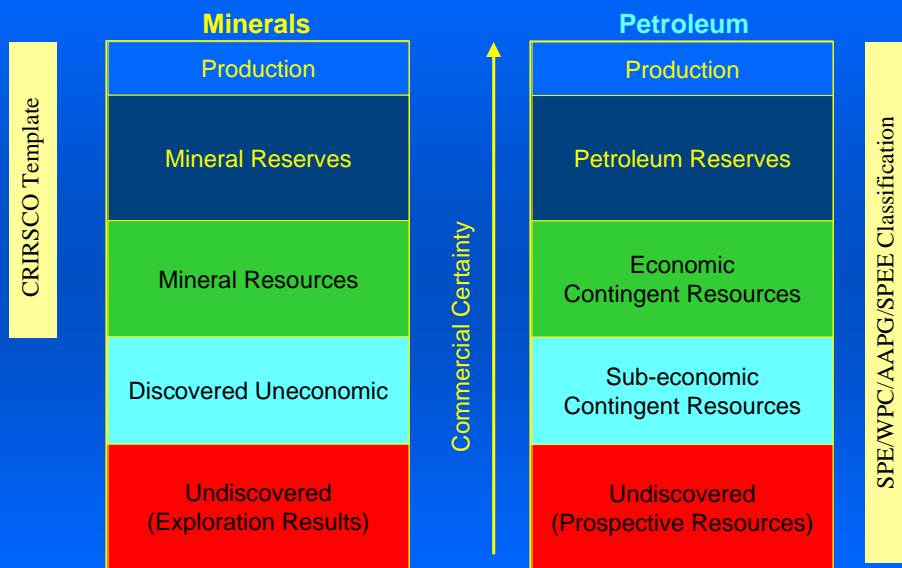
CRIRSCO Template

Minerals

Production

Mineral Reserves

Mineral Resources

Discovered Uneconomic

Undiscovered (Exploration Results)

Commercial Certainty

Petroleum

Production

Petroleum Reserves

Economic Contingent Resources

Sub-economic Contingent Resources

Undiscovered (Prospective Resources)

SPE/WPC/AAPG/SPEE Classification